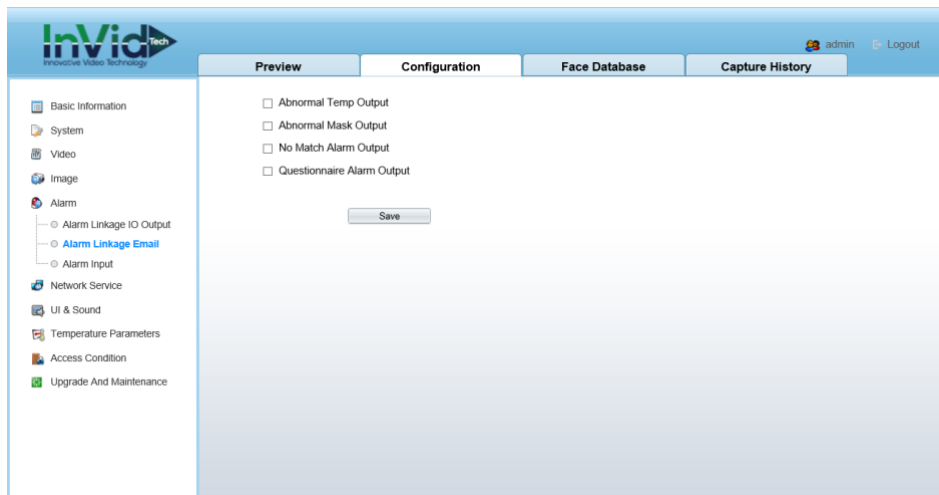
InVid Tech
Innovative Video Technology

admin Logout

Preview
Configuration
Face Database
Capture History

Basic Information
System
Video
Image
Alarm
Alarm Linkage IO Output
Alarm Linkage Email
Alarm Input
Network Service
UI & Sound
Temperature Parameters
Access Condition
Upgrade And Maintenance

Abnormal Temp Output
Abnormal Mask Output
No Match Alarm Output
Questionnaire Alarm Output

Save